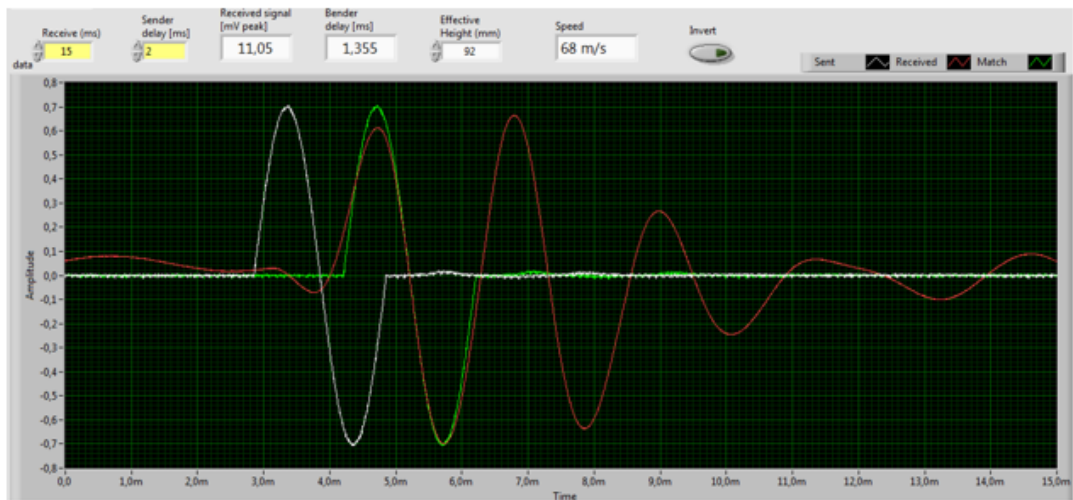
Receive (ms)
15
data
Sender delay [ms]
2
Received signal [mV peak]
11,05
Bender delay [ms]
1,355
Effective Height (mm)
92
Speed
68 m/s
Invert
Sent
Received
Match

Amplitude
0,8
0,7
0,6
0,5
0,4
0,3
0,2
0,1
0,0
-0,1
-0,2
-0,3
-0,4
-0,5
-0,6
-0,7
-0,8
0,0
1,0m
2,0m
3,0m
4,0m
5,0m
6,0m
7,0m
8,0m
9,0m
10,0m
11,0m
12,0m
13,0m
14,0m
15,0m
Time